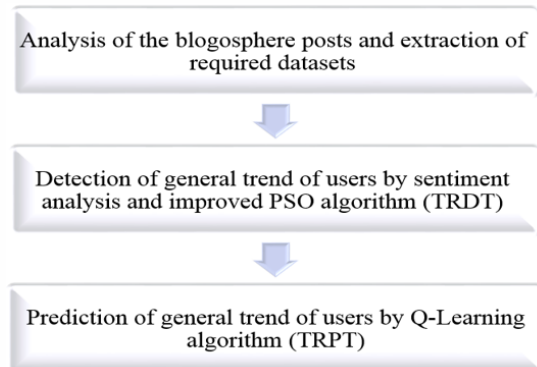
Analysis of the blogosphere posts and extraction of required datasets

Detection of general trend of users by sentiment analysis and improved PSO algorithm (TRDT)

Prediction of general trend of users by Q-Learning algorithm (TRPT)